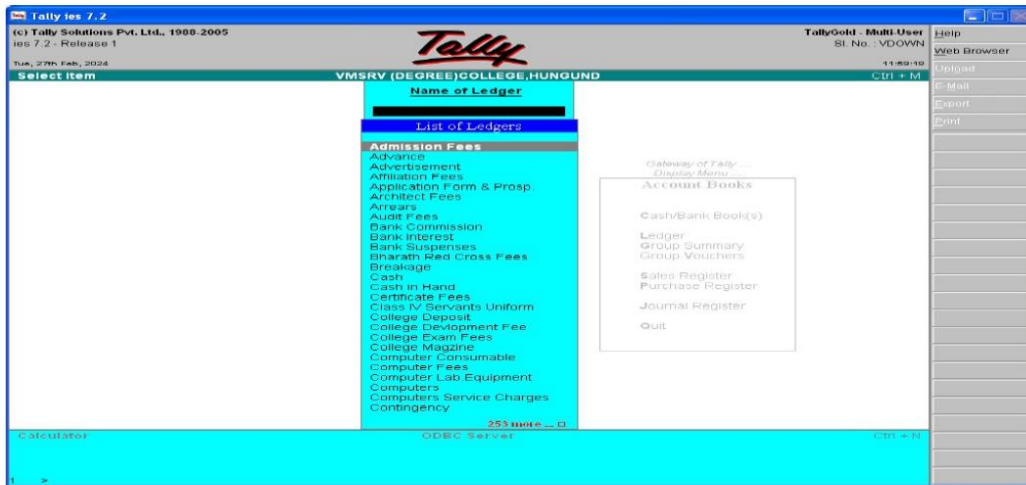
Tally ies 7.2

(c) Tally Solutions Pvt. Ltd., 1988-2005
ies 7.2 - Release 1

Tally

TallyGold - Multi-User
Sl. No. : VDOWN

Tue, 27th Feb, 2024
11:59:19

Select Item
VMSRV (DEGREE)COLLEGE,HUNGUND
Ctrl + M

Help
Web Browser
Upload
E-Mail
Export
Print

Name of Ledger

List of Ledgers

Admission Fees
Advance
Advertisement
Affiliation Fees
Application Form & Prosp.
Architect Fees
Arrears
Audit Fees
Bank Commission
Bank Interest
Bank Suspenses
Bharath Red Cross Fees
Breakage
Cash
Cash in Hand
Certificate Fees
Class IV Servants Uniform
College Deposit
College Devlopment Fee
College Exam Fees
College Magzine
Computer Consumable
Computer Fees
Computer Lab.Equipment
Computers
Computers Service Charges
Contingency

253 more ...

Gateway of Tally
Display Menu
Account Books

Cash/Bank Book(s)

Ledger
Group Summary
Group Vouchers

Sales Register
Purchase Register

Journal Register

Quit

Calculator
ODBC Server
Ctrl + N

1 >